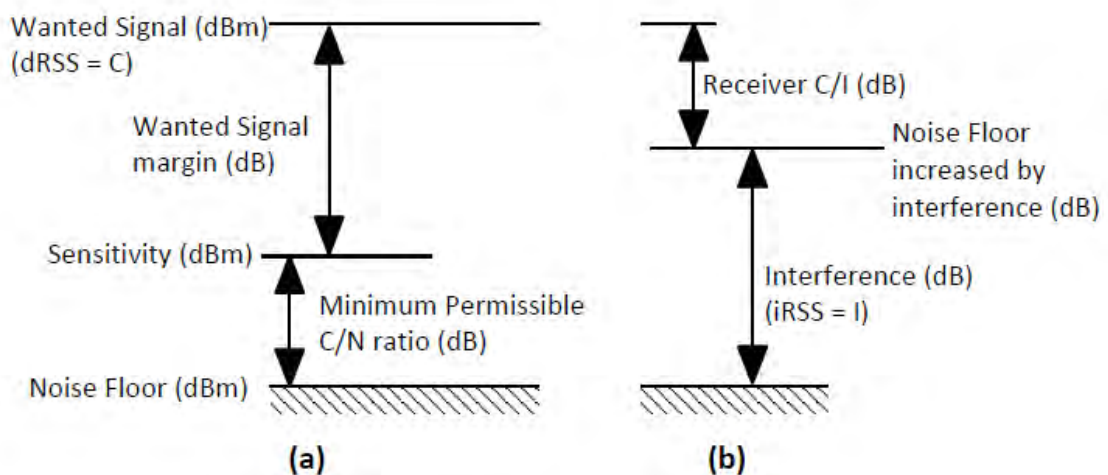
Wanted Signal (dBm)
(dRSS = C)

Wanted Signal margin (dB)

Sensitivity (dBm)

Minimum Permissible C/N ratio (dB)

Noise Floor (dBm)

(a)

Receiver C/I (dB)

Noise Floor increased by interference (dB)

Interference (dB)
(iRSS = I)

(b)